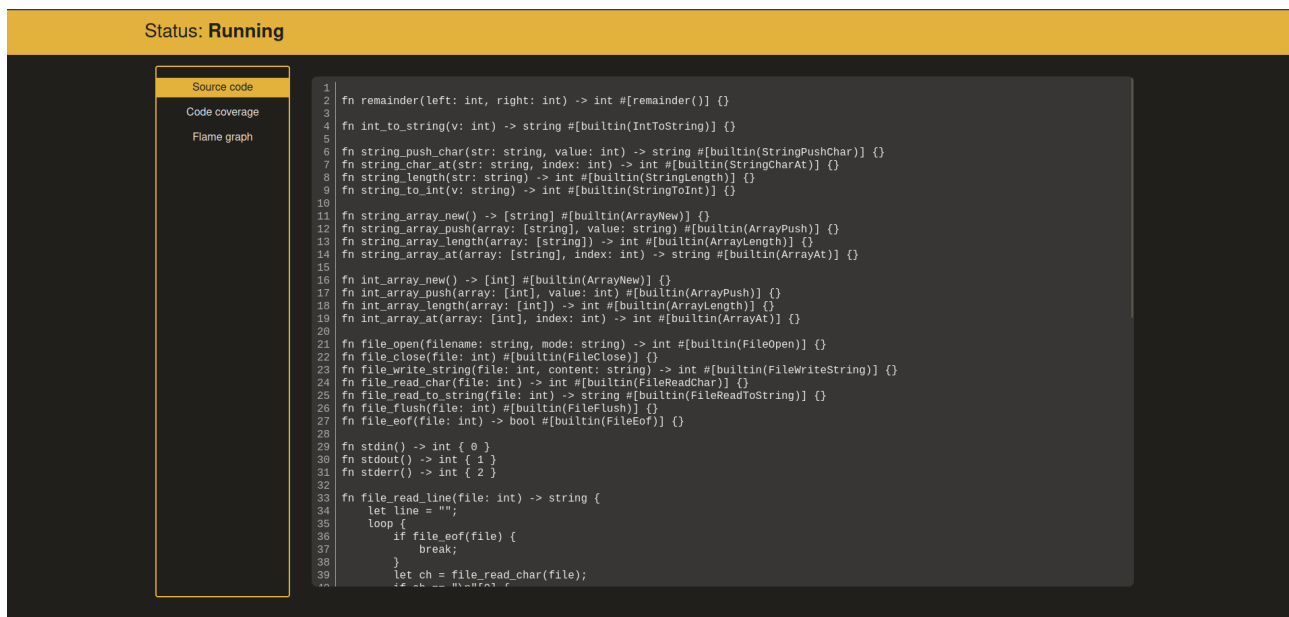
Status: **Running**

Source code
Code coverage
Flame graph

1
2 fn remainder(left: int, right: int) -> int #[remainder()] {}
3
4 fn int_to_string(v: int) -> string #[builtin(IntToString)] {}
5
6 fn string_push_char(str: string, value: int) -> string #[builtin(StringPushChar)] {}
7 fn string_char_at(str: string, index: int) -> int #[builtin(StringCharAt)] {}
8 fn string_length(str: string) -> int #[builtin(StringLength)] {}
9 fn string_to_int(v: string) -> int #[builtin(StringToInt)] {}
10
11 fn string_array_new() -> [string] #[builtin(ArrayNew)] {}
12 fn string_array_push(array: [string], value: string) #[builtin(ArrayPush)] {}
13 fn string_array_length(array: [string]) -> int #[builtin(ArrayLength)] {}
14 fn string_array_at(array: [string], index: int) -> string #[builtin(ArrayAt)] {}
15
16 fn int_array_new() -> [int] #[builtin(ArrayNew)] {}
17 fn int_array_push(array: [int], value: int) #[builtin(ArrayPush)] {}
18 fn int_array_length(array: [int]) -> int #[builtin(ArrayLength)] {}
19 fn int_array_at(array: [int], index: int) -> int #[builtin(ArrayAt)] {}
20
21 fn file_open(filename: string, mode: string) -> int #[builtin(FileOpen)] {}
22 fn file_close(file: int) #[builtin(FileClose)] {}
23 fn file_write_string(file: int, content: string) -> int #[builtin(FileWriteString)] {}
24 fn file_read_char(file: int) -> int #[builtin(FileReadChar)] {}
25 fn file_read_to_string(file: int) -> string #[builtin(FileReadToString)] {}
26 fn file_flush(file: int) #[builtin(FileFlush)] {}
27 fn file_eof(file: int) -> bool #[builtin(FileEof)] {}
28
29 fn stdin() -> int { 0 }
30 fn stdout() -> int { 1 }
31 fn stderr() -> int { 2 }
32
33 fn file_read_line(file: int) -> string {
34     let line = "";
35     loop {
36         if file_eof(file) {
37             break;
38         }
39         let ch = file_read_char(file);
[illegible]